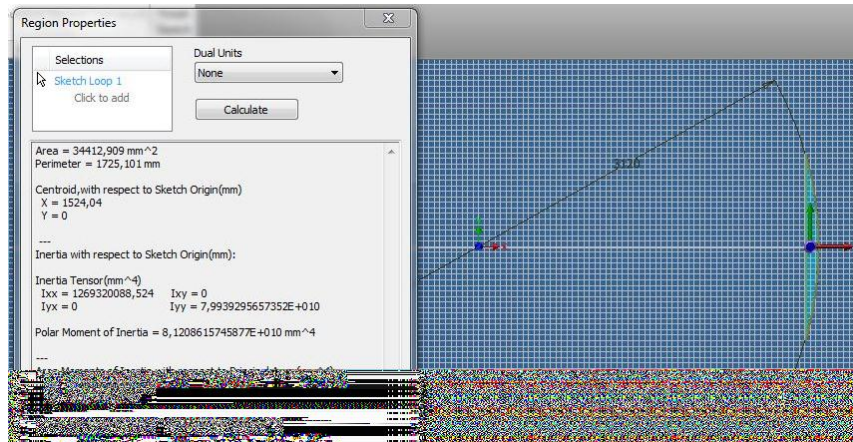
Region Properties

Selections
Sketch Loop 1
Click to add

Dual Units
None

Calculate

Area = 34412,909 mm^2
Perimeter = 1725,101 mm

Centroid,with respect to Sketch Origin(mm)
X = 1524,04
Y = 0

---
Inertia with respect to Sketch Origin(mm):

Inertia Tensor(mm^4)
Ixx = 1269320088,524 Ixy = 0
Iyx = 0 Iyy = 7,9939295657352E+010

Polar Moment of Inertia = 8,1208615745877E+010 mm^4

---
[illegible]

3120